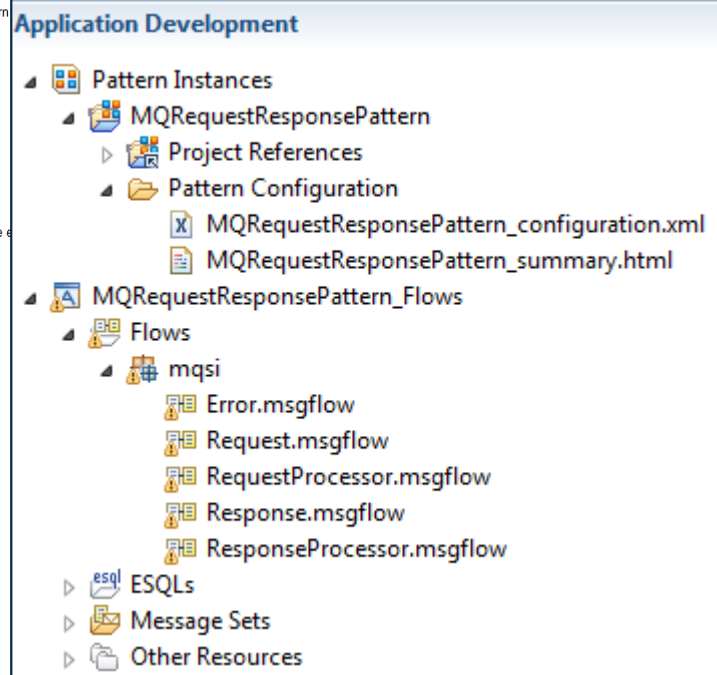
Application Development

Pattern Instances
MQRequestResponsePattern
Project References
Pattern Configuration
MQRequestResponsePattern_configuration.xml
MQRequestResponsePattern_summary.html
MQRequestResponsePattern_Flows
Flows
mqsi
Error.msgflow
Request.msgflow
RequestProcessor.msgflow
Response.msgflow
ResponseProcessor.msgflow
esql ESQLs
Message Sets
Other Resources